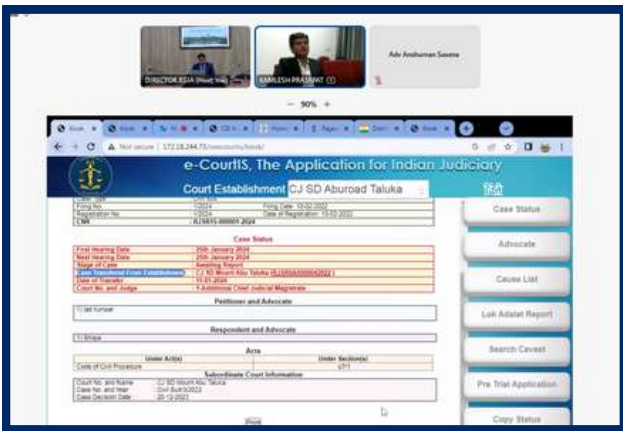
DIRECTOR ESIA (Host, Vid)

KAMLESH PRASHAT

Adv Anshuman Saxena

— 90% +

Not secure | 172.18.244.73/ecourtis/kiosk/

e-CourtIS, The Application for Indian Judiciary

Court Establishment CJ SD Aburoad Taluka

हिंदी

| | | | |
|---|---|---|---|
| Filing No. | 1/2024 | Filing Date | 10-02-2022 |
| Registration No. | 1/2024 | Date of Registration | 10-02-2022 |
| CNR | RJSI05-000001-2024 | | |

Case Status

| | |
|---|---|
| First Hearing Date | 25th January 2024 |
| Next Hearing Date | 25th January 2024 |
| Stage of Case | Awaiting Report |
| Case Transferred From Establishment | CJ SD Mount Abu Taluka (RJSI05A000042022) |
| Date of Transfer | 11-01-2024 |
| Court No. and Judge | 1-Additional Chief Judicial Magistrate |

Petitioner and Advocate

1) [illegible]

Respondent and Advocate

1) Shilpa

Acts

| Under Act(s) | Under Section(s) |
|---|---|
| Code of Civil Procedure | 171 |

Subordinate Court Information

| | |
|---|---|
| Court No. and Name | CJ SD Mount Abu Taluka |
| Case No. and Year | Civil Suit/3/2022 |
| Case Decision Date | 20-12-2023 |

Print

Case Status

Advocate

Cause List

Lok Adalat Report

Search Caveat

Pre Trial Application

Copy Status